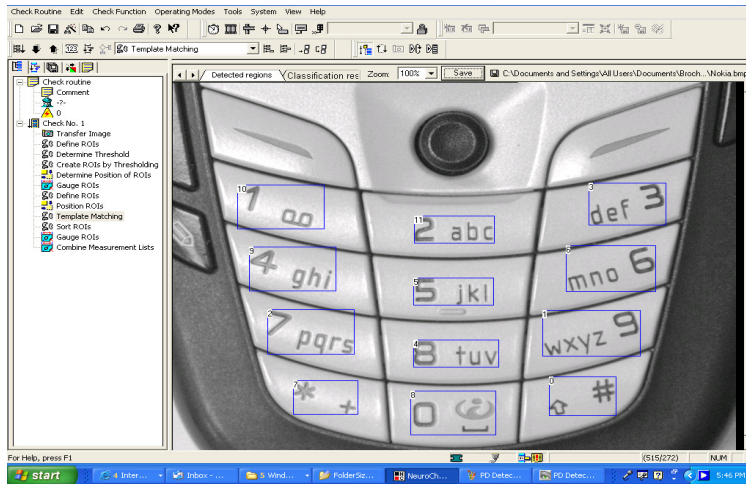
Check Routine Edit Check Function Operating Modes Tools System View Help

Template Matching

Check routine
Comment
-?-
0
Check No. 1
Transfer Image
Define ROIs
Determine Threshold
Create ROIs by Thresholding
Determine Position of ROIs
Gauge ROIs
Define ROIs
Position ROIs
Template Matching
Sort ROIs
Gauge ROIs
Combine Measurement Lists

Detected regions Classification res Zoom: 100% Save C:\Documents and Settings\All Users\Documents\Broch...\Nokia.bmp

10 1 oo
11 2 abc
3 def 3
9 4 ghi
5 5 jkl
6 mno 6
2 7 pqrs
4 8 tuv
1 wxyz 9
7 * +
8 0
0 #

For Help, press F1 (515/272) NUM

start 4 Inter... Inbox - ... 5 Wind... FolderSiz... NeuroCh... PD Detec... PD Detec... 5:46 PM